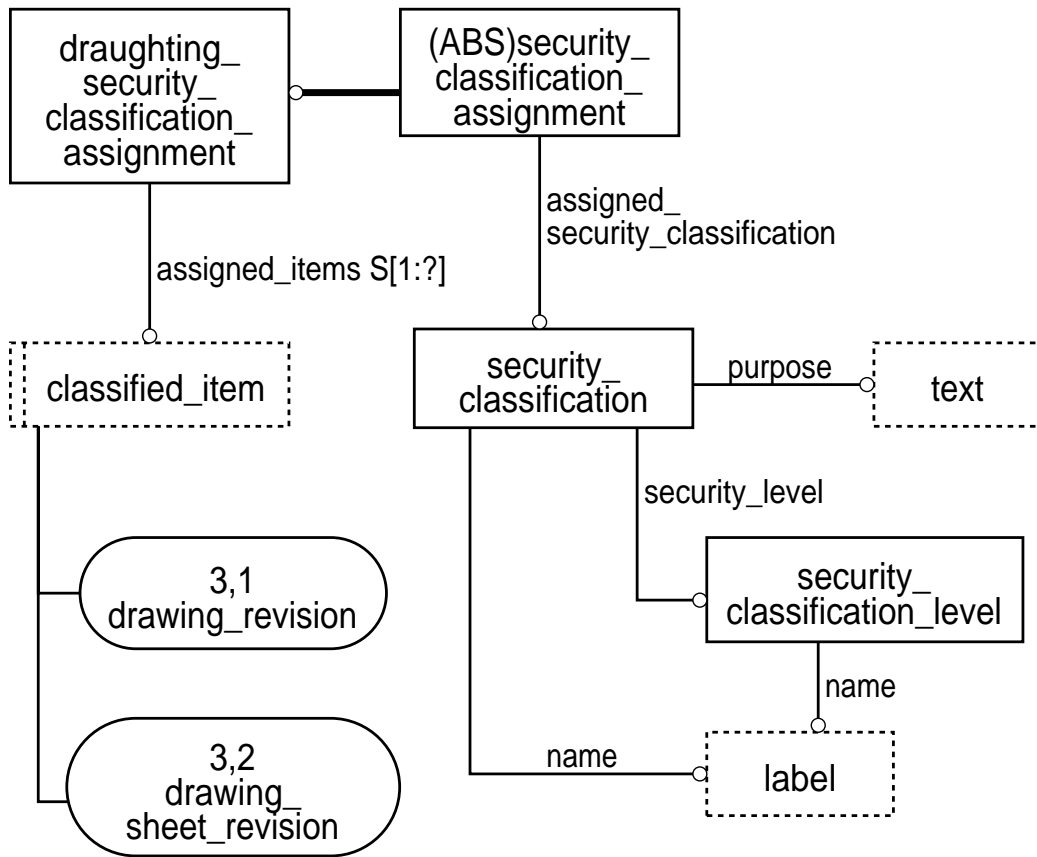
draughting_security_classification_assignment

(ABS)security_classification_assignment

assigned_security_classification

assigned_items S[1:?]

classified_item

security_classification

purpose

text

security_level

3,1 drawing_revision

security_classification_level

name

3,2 drawing_sheet_revision

name

label